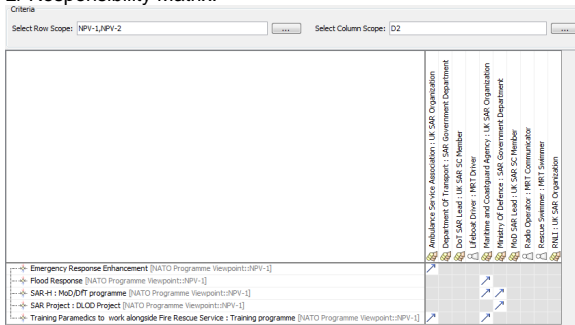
Responsibility Matrix

Criteria

Select Row Scope: NPV-1,NPV-2 ...

Select Column Scope: D2 ...

Ambulance Service Association : UK SAR Organization
Department Of Transport : SAR Government Department
DoT SAR Lead : UK SAR SC Member
Lifeboat Driver : MRT Driver
Maritime and Coastguard Agency : UK SAR Organization
Ministry Of Defence : SAR Government Department
MoD SAR Lead : UK SAR SC Member
Radio Operator : MRT Communicator
Rescue Swimmer : MRT Swimmer
RNLI : UK SAR Organization

Emergency Response Enhancement [NATO Programme Viewpoint::NPV-1]
Flood Response [NATO Programme Viewpoint::NPV-1]
SAR-H : MoD/DfT programme [NATO Programme Viewpoint::NPV-1]
SAR Project : DLOD Project [NATO Programme Viewpoint::NPV-1]
Training Paramedics to work alongside Fire Rescue Service : Training programme [NATO Programme Viewpoint::NPV-1]